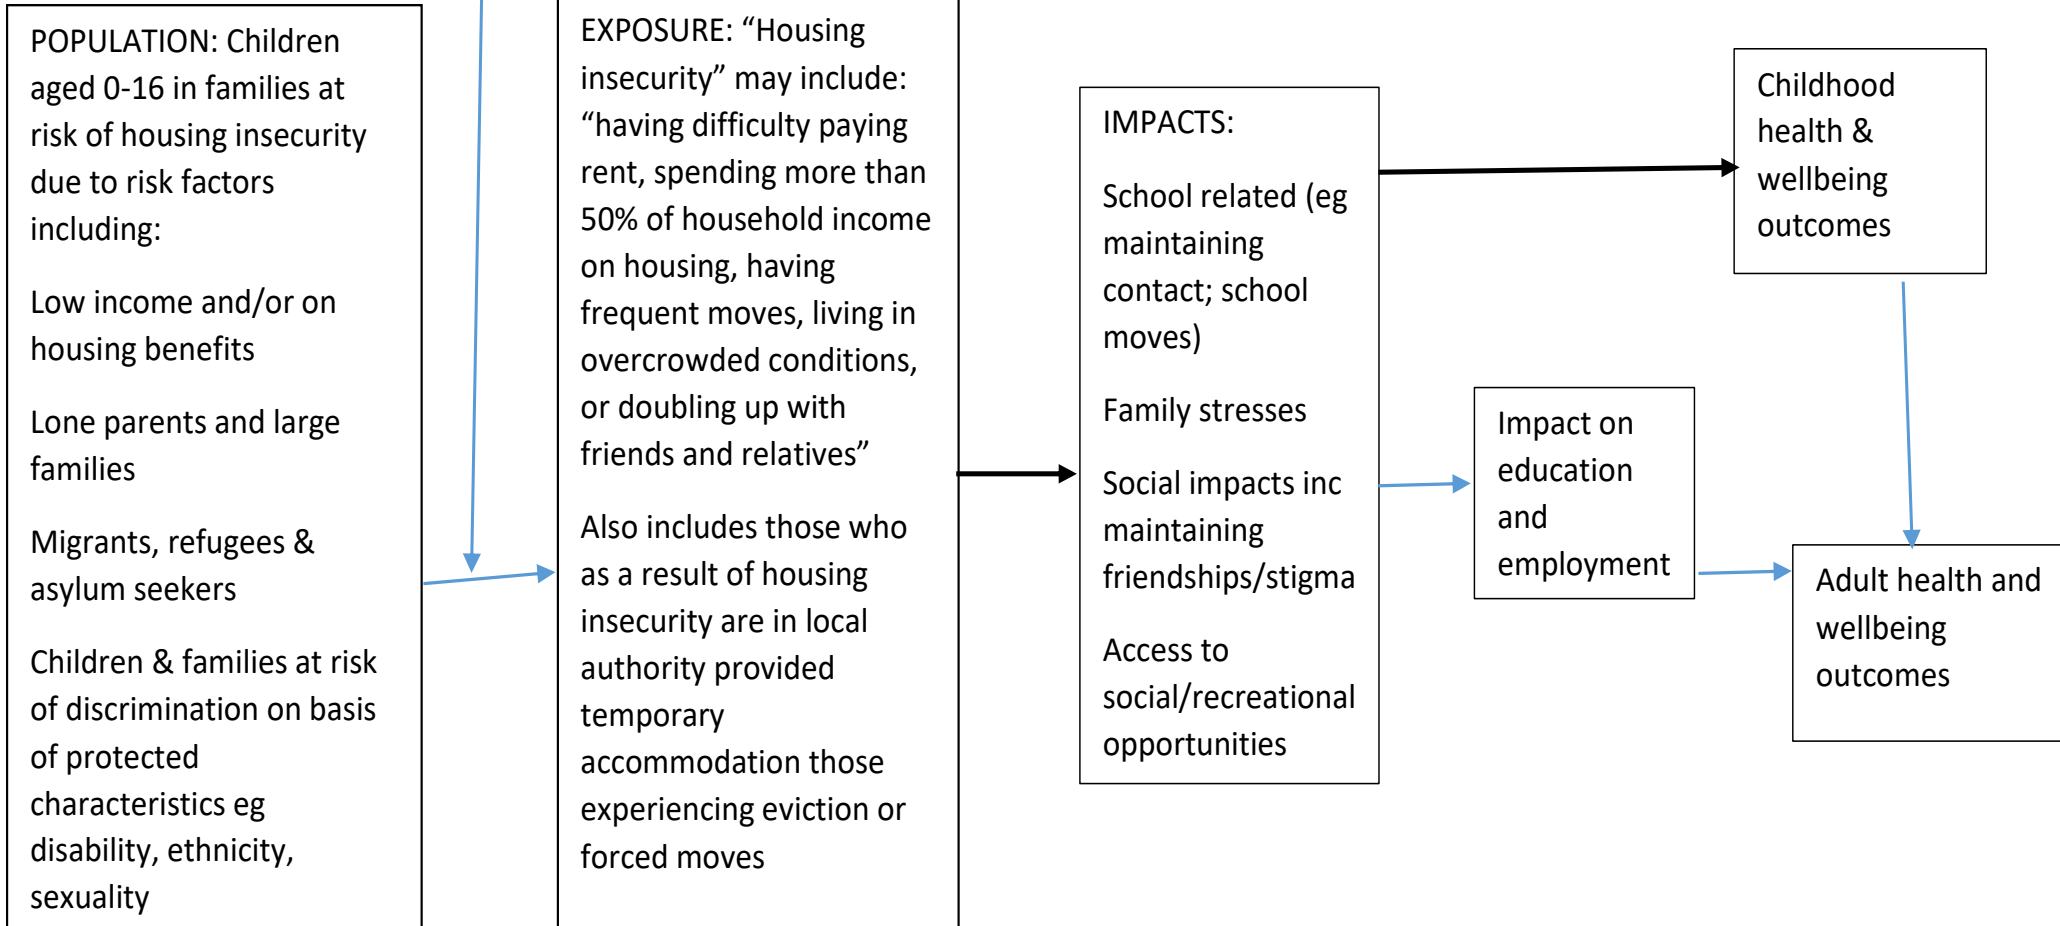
POPULATION: Children aged 0-16 in families at risk of housing insecurity due to risk factors including:

Low income and/or on housing benefits

Lone parents and large families

Migrants, refugees & asylum seekers

Children & families at risk of discrimination on basis of protected characteristics eg disability, ethnicity, sexuality

EXPOSURE: “Housing insecurity” may include: “having difficulty paying rent, spending more than 50% of household income on housing, having frequent moves, living in overcrowded conditions, or doubling up with friends and relatives”

Also includes those who as a result of housing insecurity are in local authority provided temporary accommodation those experiencing eviction or forced moves

IMPACTS:

School related (eg maintaining contact; school moves)

Family stresses

Social impacts inc maintaining friendships/stigma

Access to social/recreational opportunities

Childhood health & wellbeing outcomes

Impact on education and employment

Adult health and wellbeing outcomes